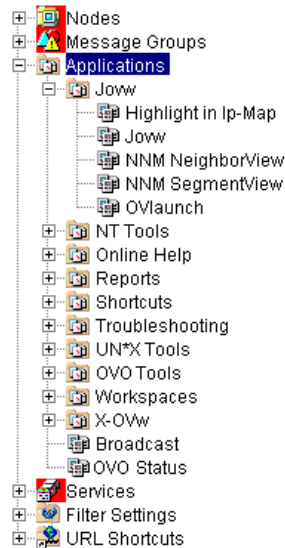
Nodes
Message Groups
Applications
Jovw
Highlight in Ip-Map
Jovw
NNM NeighborView
NNM SegmentView
OVlaunch
NT Tools
Online Help
Reports
Shortcuts
Troubleshooting
UN*X Tools
OVO Tools
Workspaces
X-OVw
Broadcast
OVO Status
Services
Filter Settings
URL Shortcuts